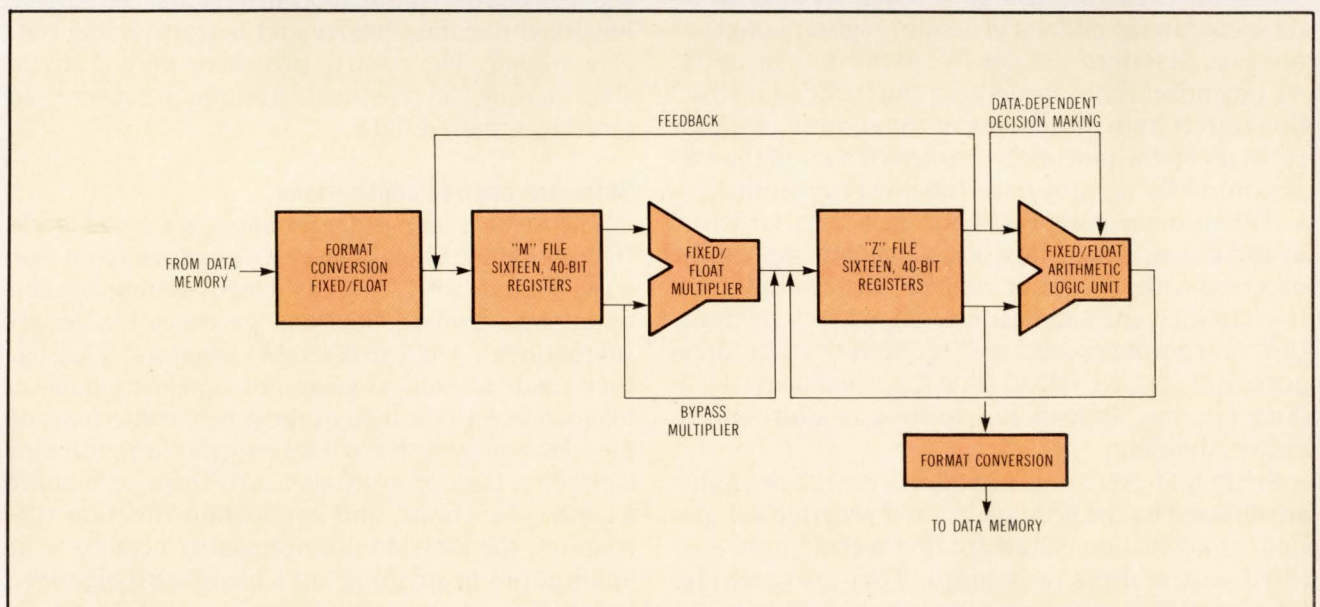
FEEDBACK

DATA-DEPENDENT DECISION MAKING

FROM DATA MEMORY

FORMAT CONVERSION FIXED/FLOAT

"M" FILE SIXTEEN, 40-BIT REGISTERS

FIXED/ FLOAT MULTIPLIER

"Z" FILE SIXTEEN, 40-BIT REGISTERS

FIXED/FLOAT ARITHMETIC LOGIC UNIT

BYPASS MULTIPLIER

FORMAT CONVERSION

TO DATA MEMORY